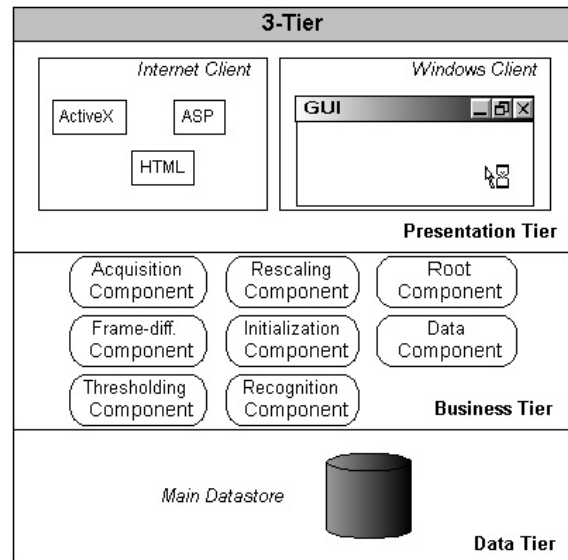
3-Tier

Internet Client

ActiveX

ASP

HTML

Windows Client

GUI

Presentation Tier

Acquisition Component

Rescaling Component

Root Component

Frame-diff. Component

Initialization Component

Data Component

Thresholding Component

Recognition Component

Business Tier

Main Datastore

Data Tier